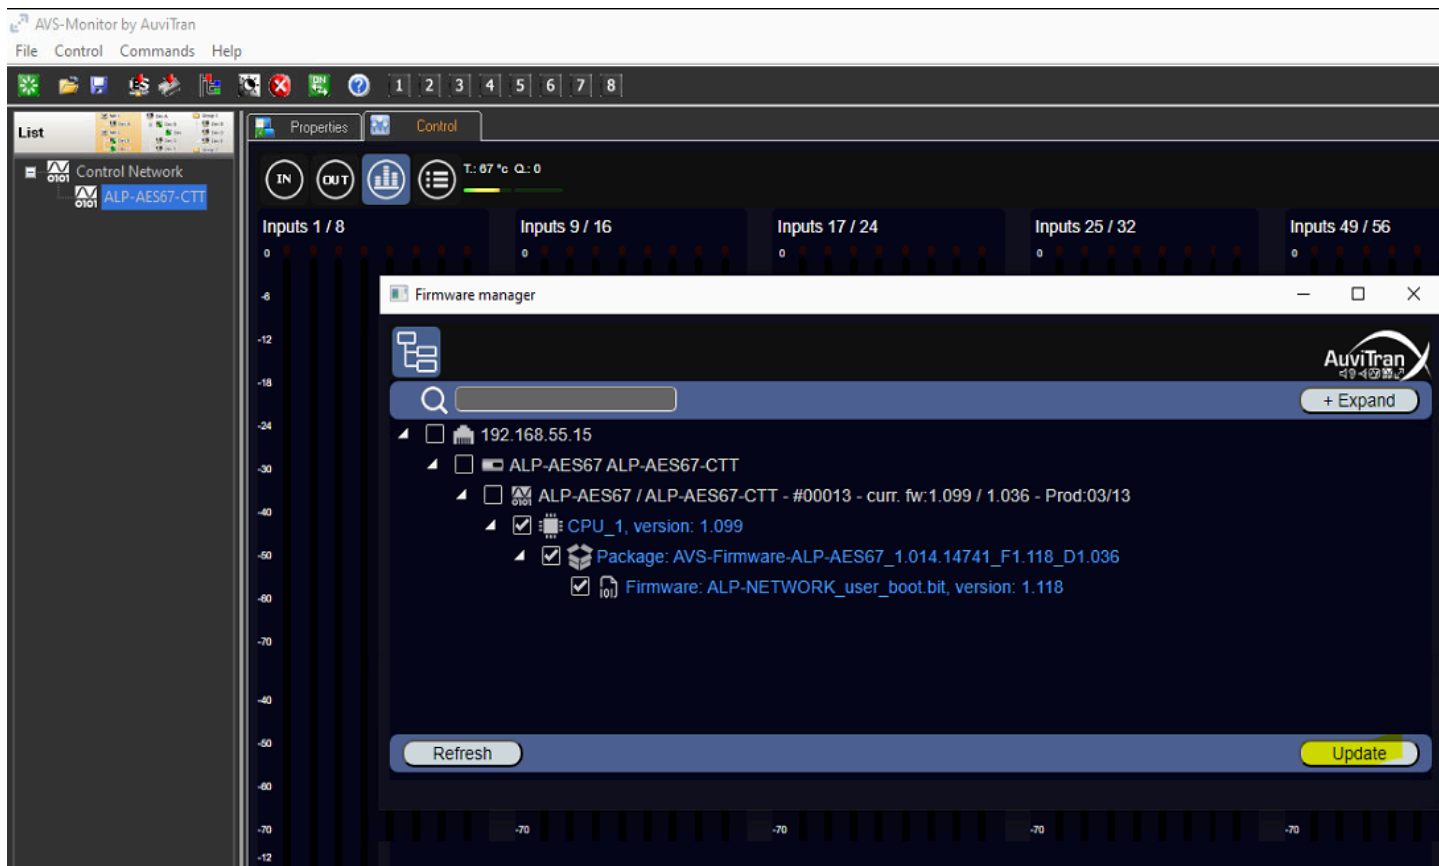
AVS-Monitor by AuviTran
File Control Commands Help
1 2 3 4 5 6 7 8
List
Control Network
ALP-AES67-CTT
Properties
Control
IN OUT
T.: 67 °c Q.: 0
Inputs 1 / 8
Inputs 9 / 16
Inputs 17 / 24
Inputs 25 / 32
Inputs 49 / 56
0
0
0
0
0
-6
-12
-18
-24
-30
-40
-50
-60
-70
-40
-50
-60
-70
-12
-70
-70
-70
-70
Firmware manager
AuviTran
+ Expand
192.168.55.15
ALP-AES67 ALP-AES67-CTT
ALP-AES67 / ALP-AES67-CTT - #00013 - curr. fw:1.099 / 1.036 - Prod:03/13
CPU_1, version: 1.099
Package: AVS-Firmware-ALP-AES67_1.014.14741_F1.118_D1.036
Firmware: ALP-NETWORK_user_boot.bit, version: 1.118
Refresh
Update